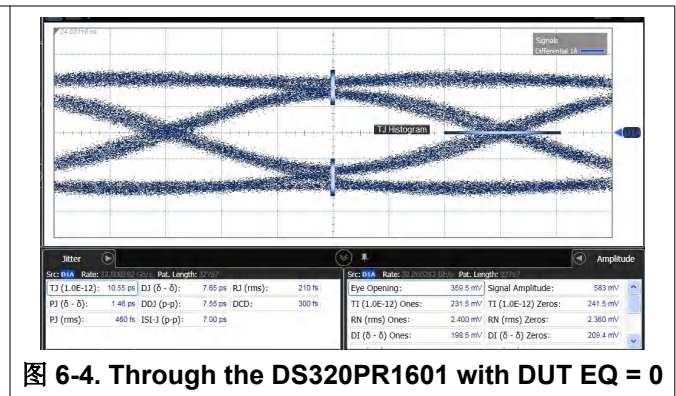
24.03118 ns

Signals
Differential 1A

TJ Histogram

Jitter

Src: D1A Rate: 32.000293 Gb/s Pat. Length: 32767

| | | | | | |
|---|---|---|---|---|---|
| TJ (1.0E-12): | 10.55 ps | DJ (δ - δ): | 7.65 ps | RJ (rms): | 210 fs |
| PJ (δ - δ): | 1.46 ps | DDJ (p-p): | 7.55 ps | DCD: | 300 fs |
| PJ (rms): | 460 fs | ISI-J (p-p): | 7.00 ps | | |

Amplitude

Src: D1A Rate: 32.000293 Gb/s Pat. Length: 32767

| | | | |
|---|---|---|---|
| Eye Opening: | 359.5 mV | Signal Amplitude: | 583 mV |
| TI (1.0E-12) Ones: | 231.5 mV | TI (1.0E-12) Zeros: | 241.5 mV |
| RN (rms) Ones: | 2.400 mV | RN (rms) Zeros: | 2.360 mV |
| DI (δ - δ) Ones: | 198.5 mV | DI (δ - δ) Zeros: | 209.4 mV |

图 6-4. Through the DS320PR1601 with DUT EQ = 0